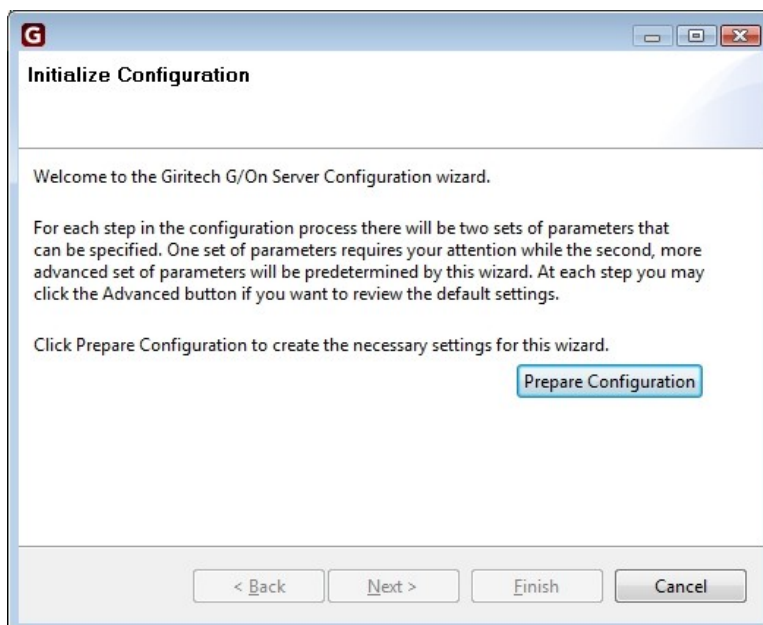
G

Initialize Configuration

Welcome to the Giritech G/On Server Configuration wizard.

For each step in the configuration process there will be two sets of parameters that can be specified. One set of parameters requires your attention while the second, more advanced set of parameters will be predetermined by this wizard. At each step you may click the Advanced button if you want to review the default settings.

Click Prepare Configuration to create the necessary settings for this wizard.

Prepare Configuration

< Back | Next > | Finish | Cancel